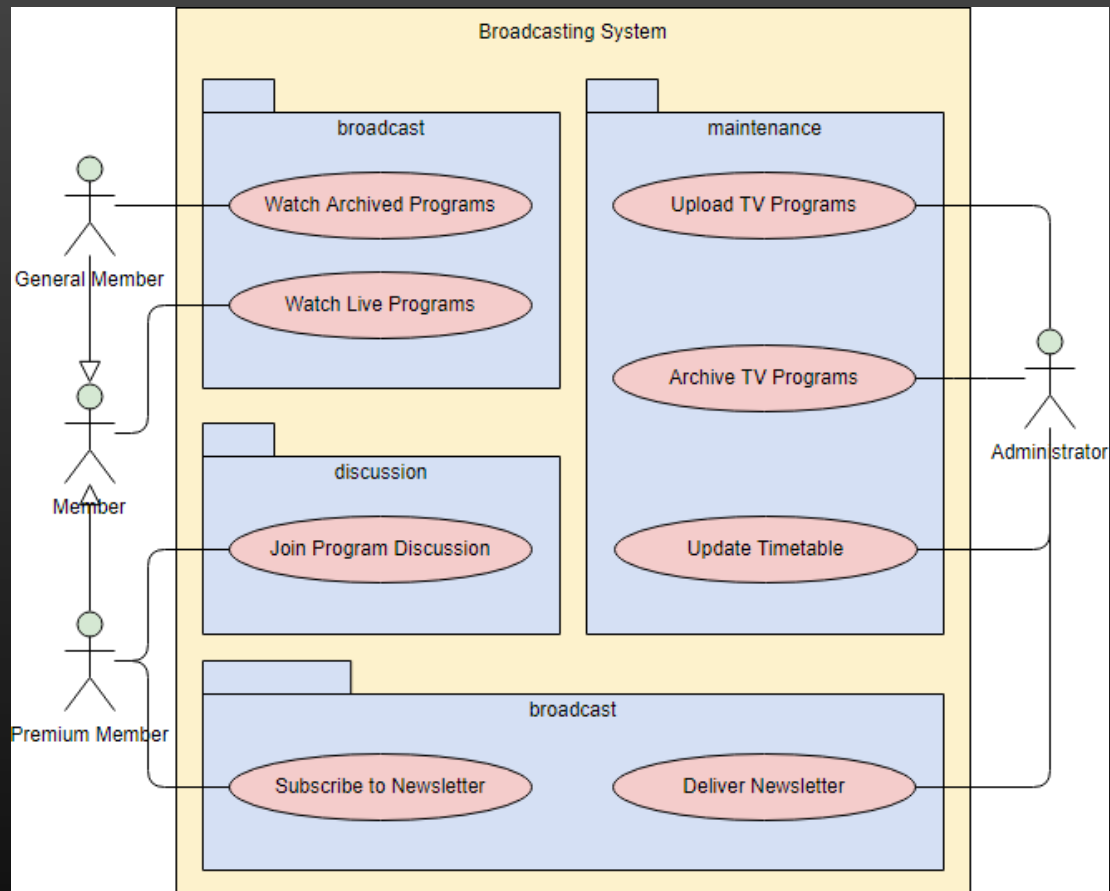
Broadcasting System

broadcast

Watch Archived Programs

Watch Live Programs

maintenance

Upload TV Programs

Archive TV Programs

Update Timetable

discussion

Join Program Discussion

broadcast

Subscribe to Newsletter

Deliver Newsletter

General Member

Member

Premium Member

Administrator